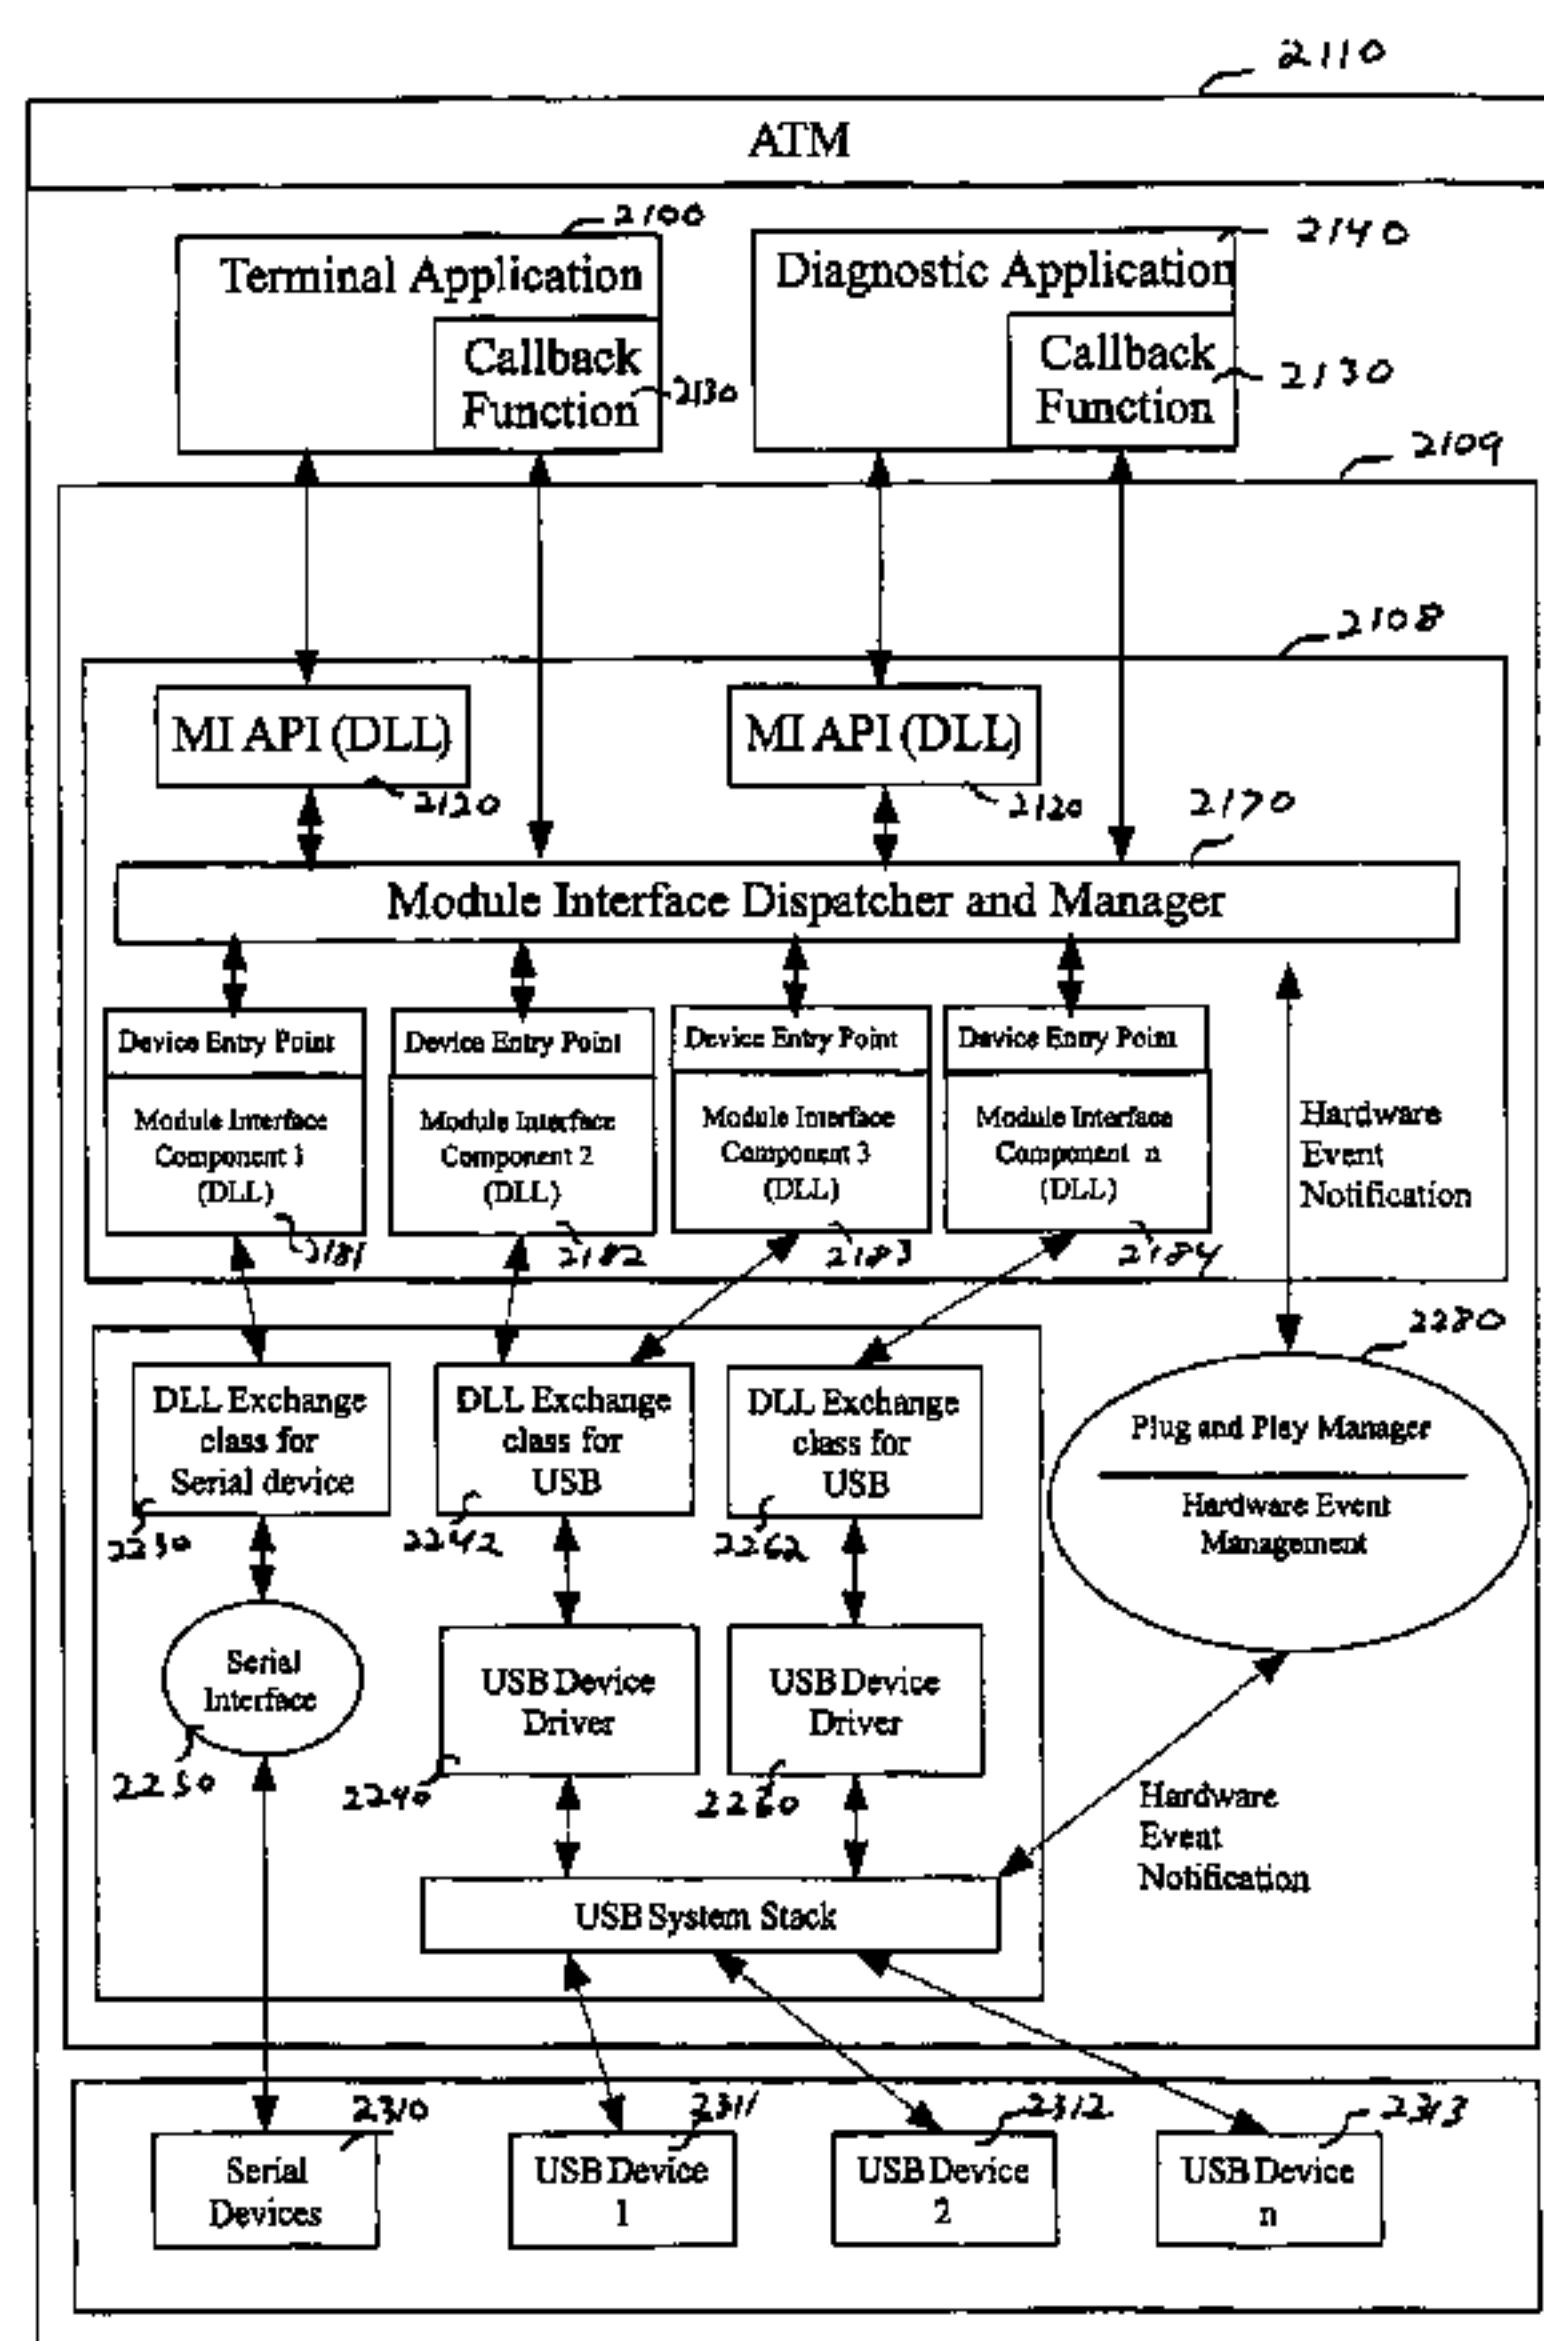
2110

ATM

2100

Terminal Application

Callback Function

2130

2140

Diagnostic Application

Callback Function

2130

2109

2108

MI API (DLL)

2120

MI API (DLL)

2120

2170

Module Interface Dispatcher and Manager

Device Entry Point

Module Interface Component 1 (DLL)

2181

Device Entry Point

Module Interface Component 2 (DLL)

2182

Device Entry Point

Module Interface Component 3 (DLL)

2183

Device Entry Point

Module Interface Component n (DLL)

2184

Hardware Event Notification

2280

DLL Exchange class for Serial device

2230

DLL Exchange class for USB

2242

DLL Exchange class for USB

2262

Plug and Play Manager

Hardware Event Management

Serial Interface

2250

USB Device Driver

2240

USB Device Driver

2260

Hardware Event Notification

USB System Stack

2310

Serial Devices

2311

USB Device 1

2312

USB Device 2

2313

USB Device n